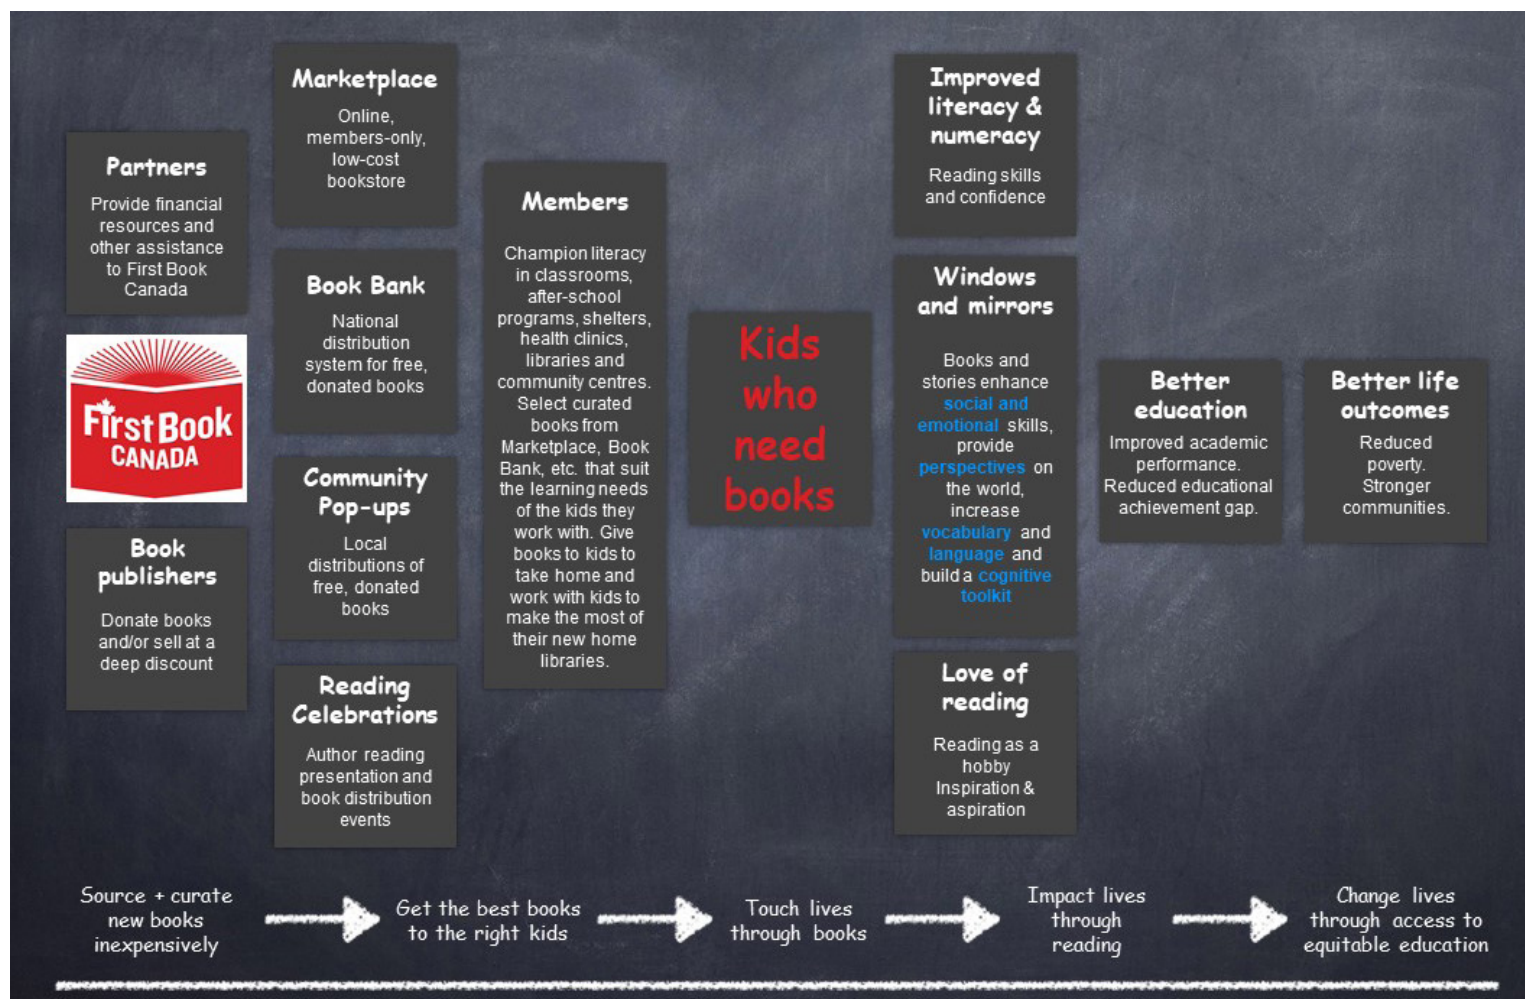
Partners

Provide financial resources and other assistance to First Book Canada

First Book CANADA

Book publishers

Donate books and/or sell at a deep discount

Marketplace

Online, members-only, low-cost bookstore

Book Bank

National distribution system for free, donated books

Community Pop-ups

Local distributions of free, donated books

Reading Celebrations

Author reading presentation and book distribution events

Members

Champion literacy in classrooms, after-school programs, shelters, health clinics, libraries and community centres. Select curated books from Marketplace, Book Bank, etc. that suit the learning needs of the kids they work with. Give books to kids to take home and work with kids to make the most of their new home libraries.

Kids who need books

Improved literacy & numeracy

Reading skills and confidence

Windows and mirrors

Books and stories enhance social and emotional skills, provide perspectives on the world, increase vocabulary and language and build a cognitive toolkit

Love of reading

Reading as a hobby Inspiration & aspiration

Better education

Improved academic performance. Reduced educational achievement gap.

Better life outcomes

Reduced poverty. Stronger communities.

Source + curate new books inexpensively

Get the best books to the right kids

Touch lives through books

Impact lives through reading

Change lives through access to equitable education